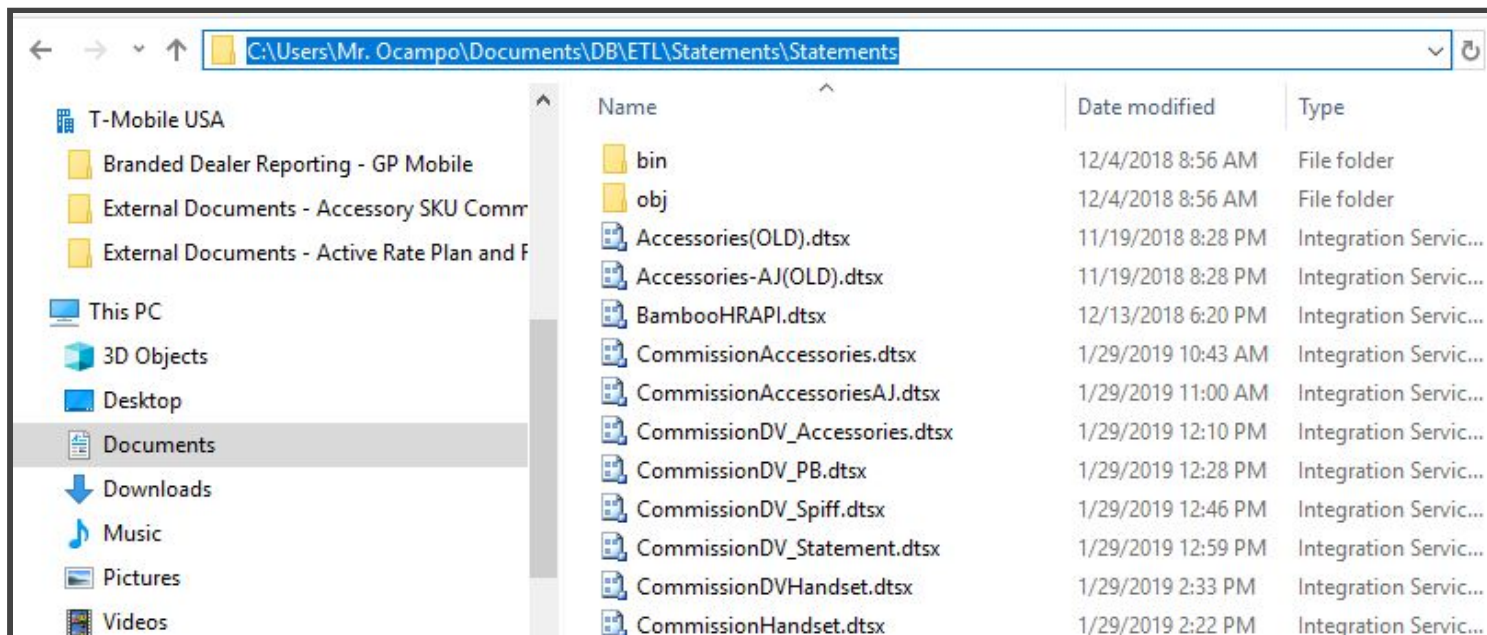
C:\Users\Mr. Ocampo\Documents\DB\ETL\Statements\Statements

T-Mobile USA
Branded Dealer Reporting - GP Mobile
External Documents - Accessory SKU Comm
External Documents - Active Rate Plan and F
This PC
3D Objects
Desktop
Documents
Downloads
Music
Pictures
Videos

| Name | Date modified | Type |
|---|---|---|
| bin | 12/4/2018 8:56 AM | File folder |
| obj | 12/4/2018 8:56 AM | File folder |
| Accessories(OLD).dtsx | 11/19/2018 8:28 PM | Integration Servic... |
| Accessories-AJ(OLD).dtsx | 11/19/2018 8:28 PM | Integration Servic... |
| BambooHRAPI.dtsx | 12/13/2018 6:20 PM | Integration Servic... |
| CommissionAccessories.dtsx | 1/29/2019 10:43 AM | Integration Servic... |
| CommissionAccessoriesAJ.dtsx | 1/29/2019 11:00 AM | Integration Servic... |
| CommissionDV_Accessories.dtsx | 1/29/2019 12:10 PM | Integration Servic... |
| CommissionDV_PB.dtsx | 1/29/2019 12:28 PM | Integration Servic... |
| CommissionDV_Spiff.dtsx | 1/29/2019 12:46 PM | Integration Servic... |
| CommissionDV_Statement.dtsx | 1/29/2019 12:59 PM | Integration Servic... |
| CommissionDVHandset.dtsx | 1/29/2019 2:33 PM | Integration Servic... |
| CommissionHandset.dtsx | 1/29/2019 2:22 PM | Integration Servic... |